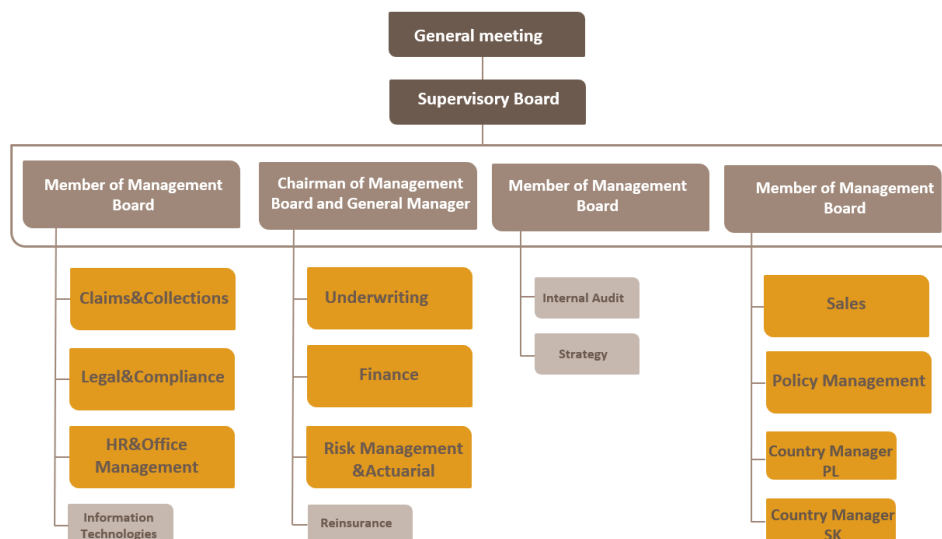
General meeting

Supervisory Board

Member of Management Board

Chairman of Management Board and General Manager

Member of Management Board

Member of Management Board

Claims&Collections

Legal&Compliance

HR&Office Management

Information Technologies

Underwriting

Finance

Risk Management &Actuarial

Reinsurance

Internal Audit

Strategy

Sales

Policy Management

Country Manager PL

Country Manager SK